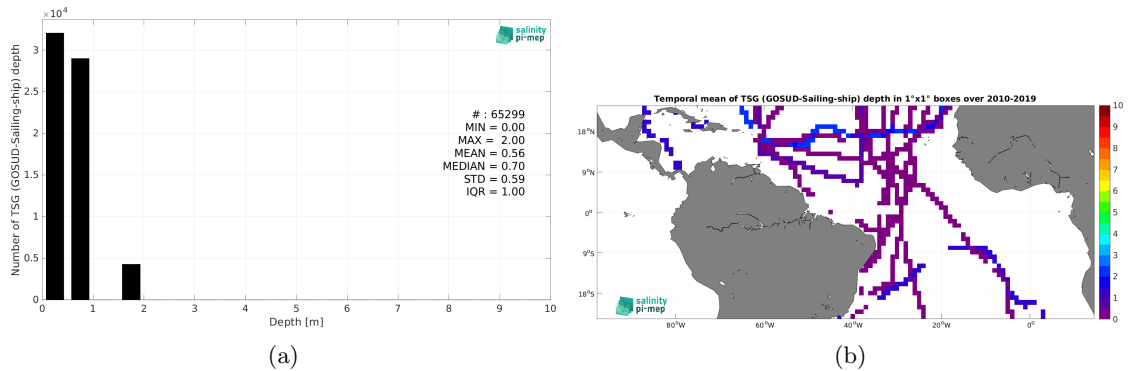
$\times 10^4$

salinity pi-mep

Number of TSG (GOSUD-Sailing-ship) depth

3
2.5
2
1.5
1
0.5
0

# : 65299
MIN = 0.00
MAX = 2.00
MEAN = 0.56
MEDIAN = 0.70
STD = 0.59
IQR = 1.00

0 1 2 3 4 5 6 7 8 9 10
Depth [m]

(a)

Temporal mean of TSG (GOSUD-Sailing-ship) depth in 1°x1° boxes over 2010-2019

18°N
9°N
0°
9°S
18°S

80°W 60°W 40°W 20°W 0°

salinity pi-mep

10
9
8
7
6
5
4
3
2
1
0

(b)